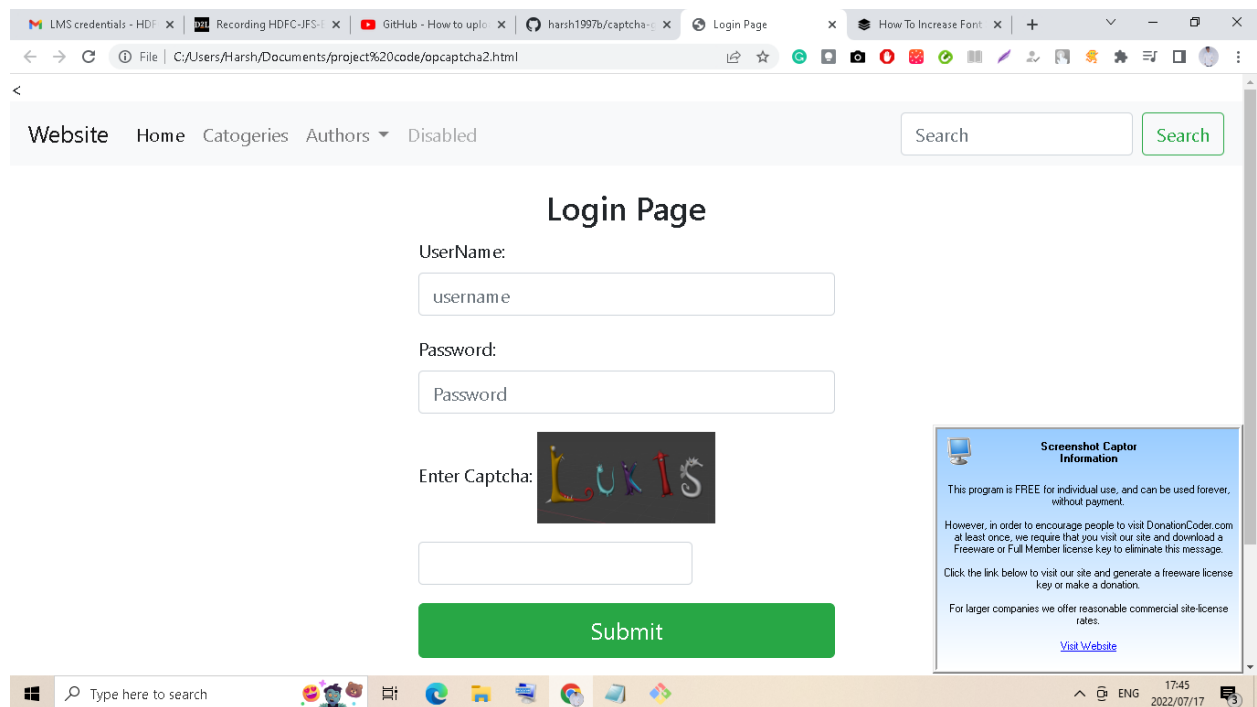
LMS credentials - HDF × | Recording HDFC-JFS-I × | GitHub - How to uplo × | harsh1997b/captcha-g × | Login Page × | How To Increase Font ×

File | C:/Users/Harsh/Documents/project%20code/opcaptcha2.html

<

Website Home Catogeries Authors Disabled Search Search

Login Page

UserName:

username

Password:

Password

Enter Captcha: LUKIS

Submit

Screenshot Captor Information

This program is FREE for individual use, and can be used forever, without payment.

However, in order to encourage people to visit DonationCoder.com at least once, we require that you visit our site and download a Freeware or Full Member license key to eliminate this message.

Click the link below to visit our site and generate a freeware license key or make a donation.

For larger companies we offer reasonable commercial site-license rates.

Visit Website

Type here to search

ENG 17:45 2022/07/17 3